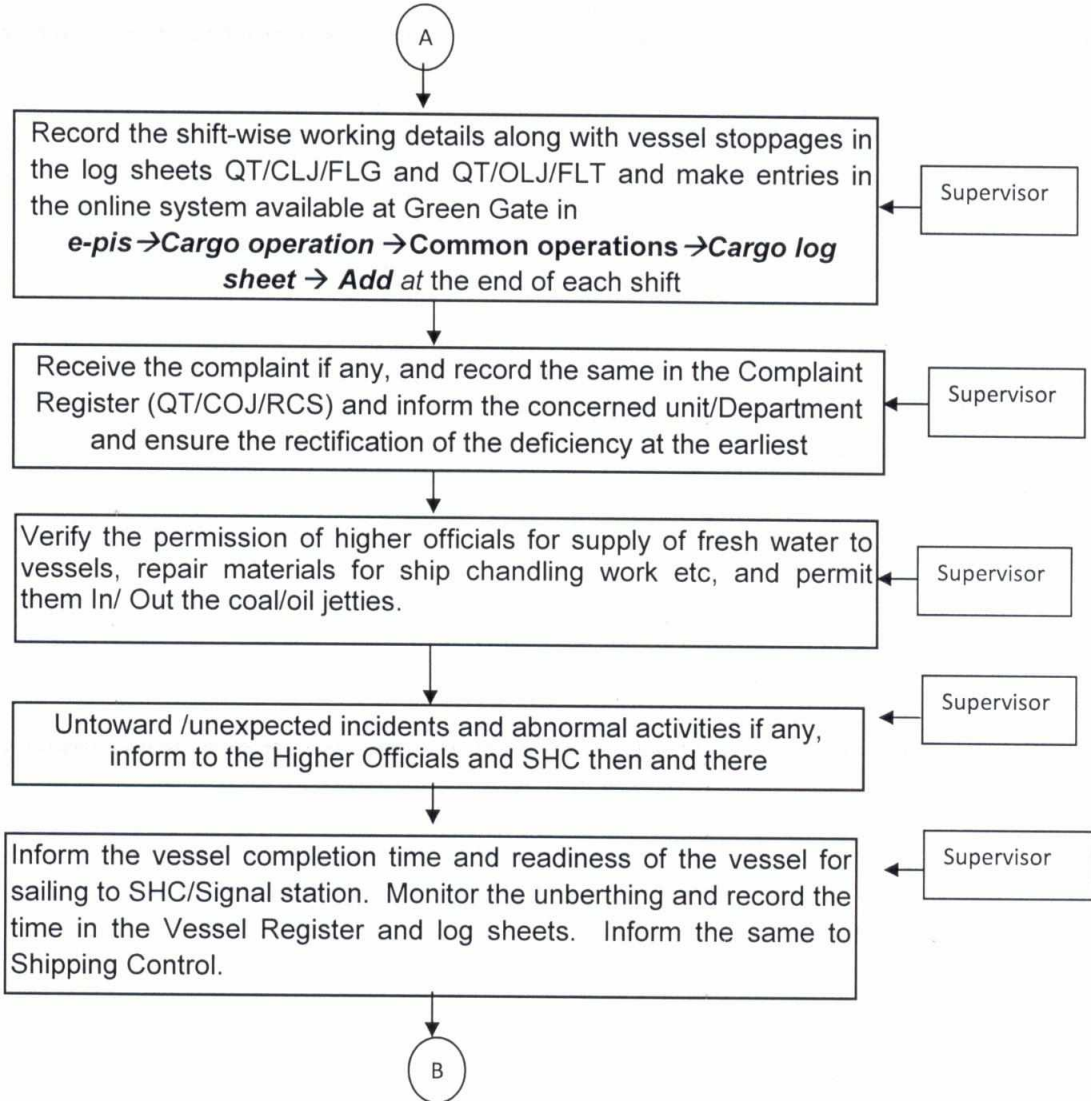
A

Record the shift-wise working details along with vessel stoppages in the log sheets QT/CLJ/FLG and QT/OLJ/FLT and make entries in the online system available at Green Gate in ***e-pis→Cargo operation →Common operations→Cargo log sheet → Add*** *at* the end of each shift

Supervisor

Receive the complaint if any, and record the same in the Complaint Register (QT/COJ/RCS) and inform the concerned unit/Department and ensure the rectification of the deficiency at the earliest

Supervisor

Verify the permission of higher officials for supply of fresh water to vessels, repair materials for ship chandling work etc, and permit them In/ Out the coal/oil jetties.

Supervisor

Untoward /unexpected incidents and abnormal activities if any, inform to the Higher Officials and SHC then and there

Supervisor

Inform the vessel completion time and readiness of the vessel for sailing to SHC/Signal station. Monitor the unberthing and record the time in the Vessel Register and log sheets. Inform the same to Shipping Control.

Supervisor

B